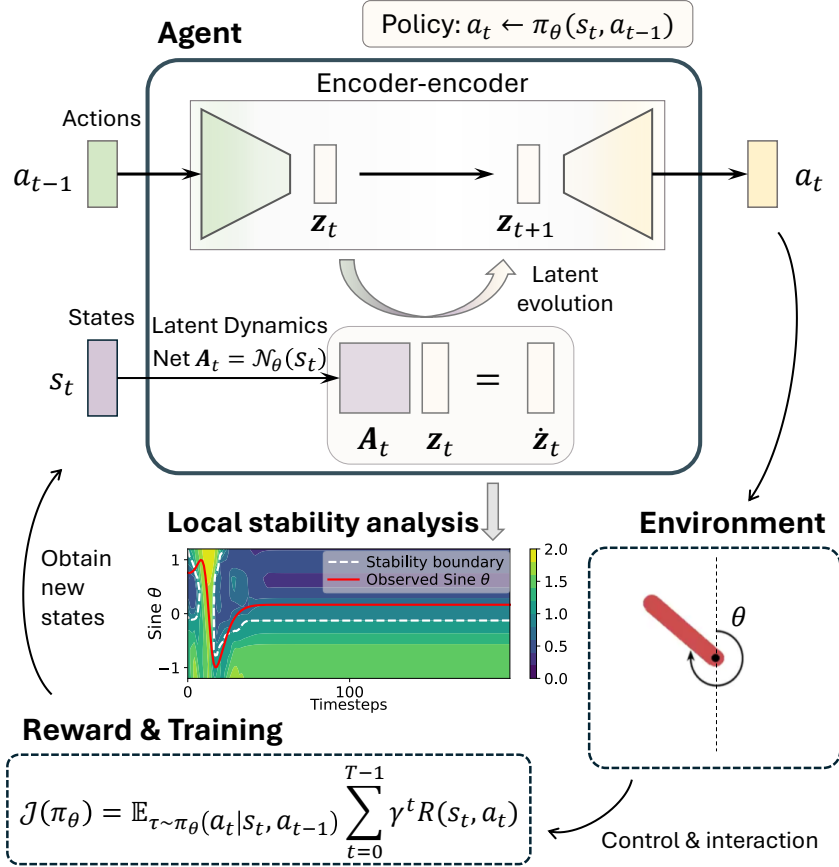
Policy: $a_t \leftarrow \pi_\theta(s_t, a_{t-1})$

Agent

Encoder-encoder

Actions

$a_{t-1}$

$\boldsymbol{z}_t$

$\boldsymbol{z}_{t+1}$

$a_t$

Latent evolution

States

Latent Dynamics Net $\boldsymbol{A}_t = \mathcal{N}_\theta(s_t)$

$s_t$

$\boldsymbol{A}_t$ $\boldsymbol{z}_t$ = $\dot{\boldsymbol{z}}_t$

Local stability analysis

Environment

Obtain new states

Stability boundary
Observed Sine $\theta$

Sine $\theta$

1
0
−1

0
100
Timesteps

2.0
1.5
1.0
0.5
0.0

$\theta$

Reward & Training

$\mathcal{J}(\pi_\theta) = \mathbb{E}_{\tau\sim\pi_\theta(a_t|s_t, a_{t-1})} \sum_{t=0}^{T-1} \gamma^t R(s_t, a_t)$

Control & interaction